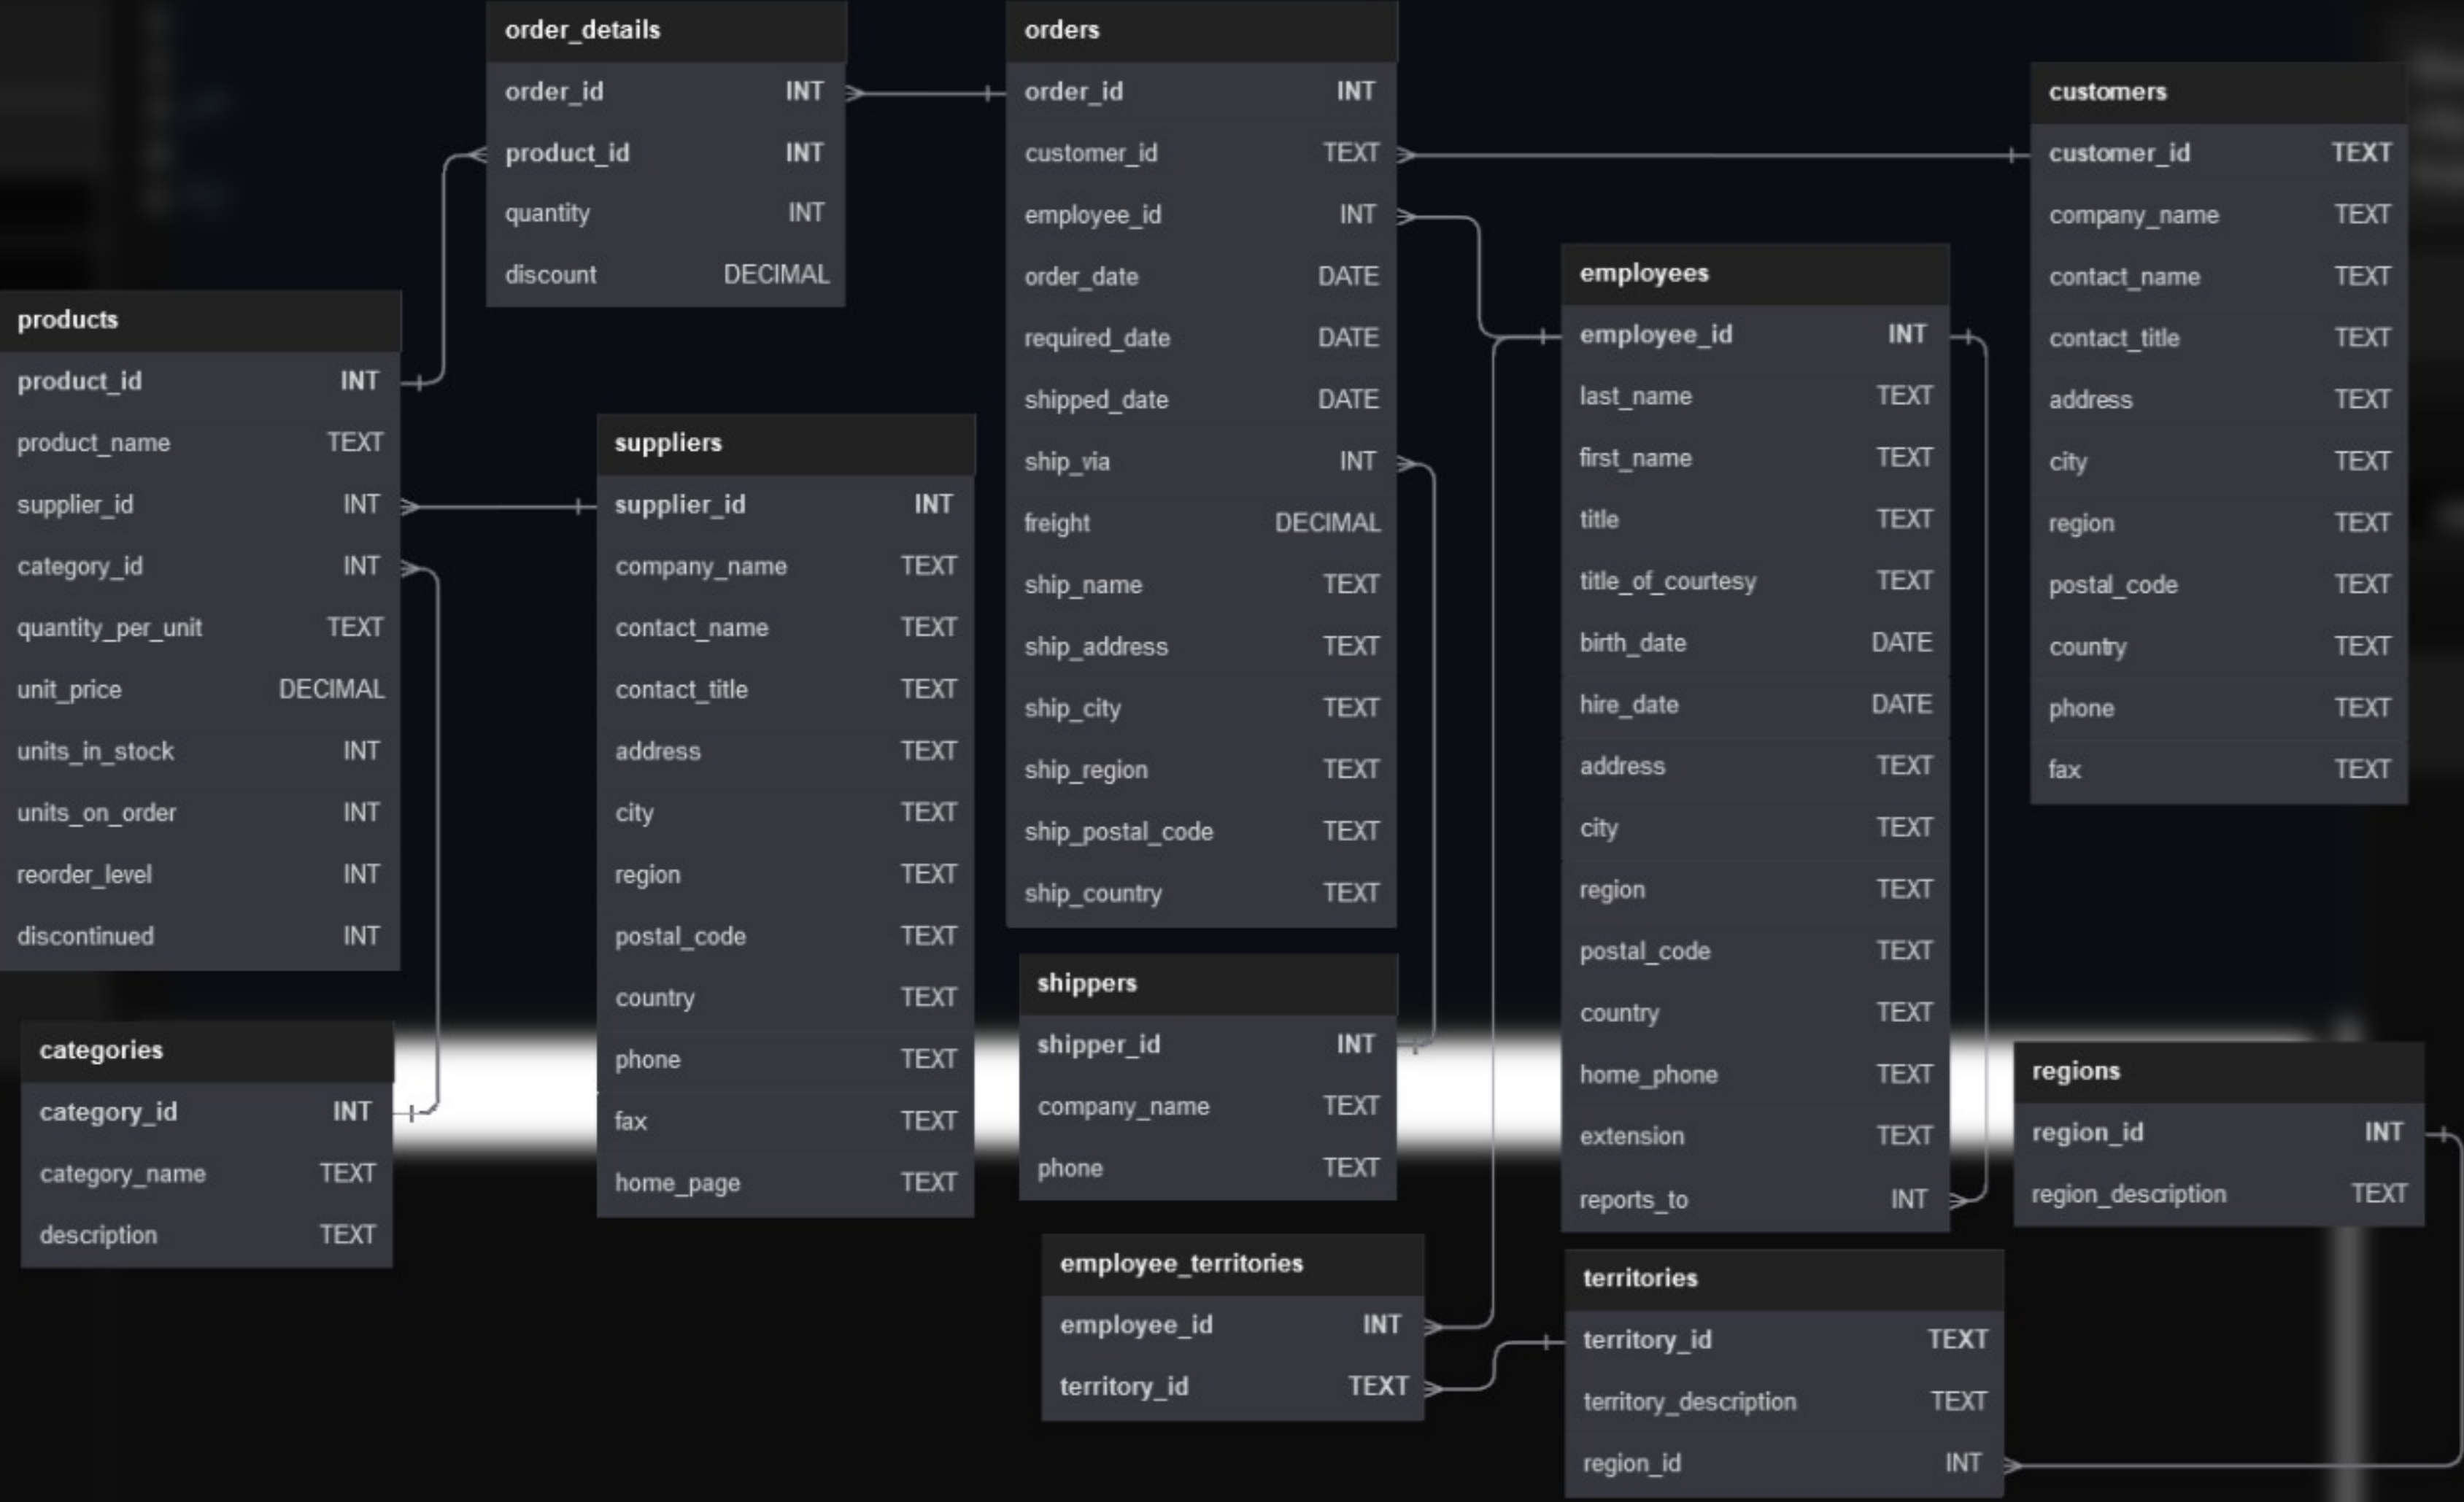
order_details

| order_id | INT |
|---|---|
| product_id | INT |
| quantity | INT |
| discount | DECIMAL |

orders

| order_id | INT |
|---|---|
| customer_id | TEXT |
| employee_id | INT |
| order_date | DATE |
| required_date | DATE |
| shipped_date | DATE |
| ship_via | INT |
| freight | DECIMAL |
| ship_name | TEXT |
| ship_address | TEXT |
| ship_city | TEXT |
| ship_region | TEXT |
| ship_postal_code | TEXT |
| ship_country | TEXT |

customers

| customer_id | TEXT |
|---|---|
| company_name | TEXT |
| contact_name | TEXT |
| contact_title | TEXT |
| address | TEXT |
| city | TEXT |
| region | TEXT |
| postal_code | TEXT |
| country | TEXT |
| phone | TEXT |
| fax | TEXT |

products

| product_id | INT |
|---|---|
| product_name | TEXT |
| supplier_id | INT |
| category_id | INT |
| quantity_per_unit | TEXT |
| unit_price | DECIMAL |
| units_in_stock | INT |
| units_on_order | INT |
| reorder_level | INT |
| discontinued | INT |

suppliers

| supplier_id | INT |
|---|---|
| company_name | TEXT |
| contact_name | TEXT |
| contact_title | TEXT |
| address | TEXT |
| city | TEXT |
| region | TEXT |
| postal_code | TEXT |
| country | TEXT |
| phone | TEXT |
| fax | TEXT |
| home_page | TEXT |

employees

| employee_id | INT |
|---|---|
| last_name | TEXT |
| first_name | TEXT |
| title | TEXT |
| title_of_courtesy | TEXT |
| birth_date | DATE |
| hire_date | DATE |
| address | TEXT |
| city | TEXT |
| region | TEXT |
| postal_code | TEXT |
| country | TEXT |
| home_phone | TEXT |
| extension | TEXT |
| reports_to | INT |

shippers

| shipper_id | INT |
|---|---|
| company_name | TEXT |
| phone | TEXT |

categories

| category_id | INT |
|---|---|
| category_name | TEXT |
| description | TEXT |

regions

| region_id | INT |
|---|---|
| region_description | TEXT |

employee_territories

| employee_id | INT |
|---|---|
| territory_id | TEXT |

territories

| territory_id | TEXT |
|---|---|
| territory_description | TEXT |
| region_id | INT |